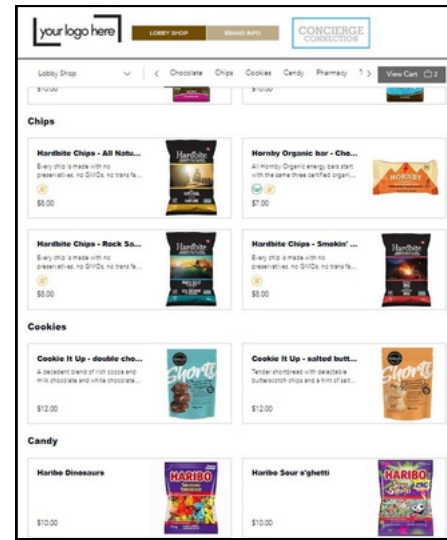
your logo here

LOBBY SHOP

BRAND INFO

CONCIERGE CONNECTION

Lobby Shop

Chocolate Chips Cookies Candy Pharmacy

View Cart 2

$10.00

$10.00

Chips

Hardbite Chips - All Natu...

Every chip is made with no preservatives, no GMOs, no trans fa...

$8.00

Hornby Organic bar - Cho...

All Hornby Organic energy bars start with the same three certified organic...

$7.00

Hardbite Chips - Rock Sa...

Every chip is made with no preservatives, no GMOs, no trans fa...

$8.00

Hardbite Chips - Smokin' ...

Every chip is made with no preservatives, no GMOs, no trans fa...

$8.00

Cookies

Cookie It Up - double cho...

A decadent blend of rich cocoa and milk chocolate and white chocolate...

$12.00

Cookie It Up - salted butt...

Tender shortbread with delectable butterscotch chips and a hint of salt...

$12.00

Candy

Haribo Dinosaurs

$10.00

Haribo Sour s'ghetti

$10.00